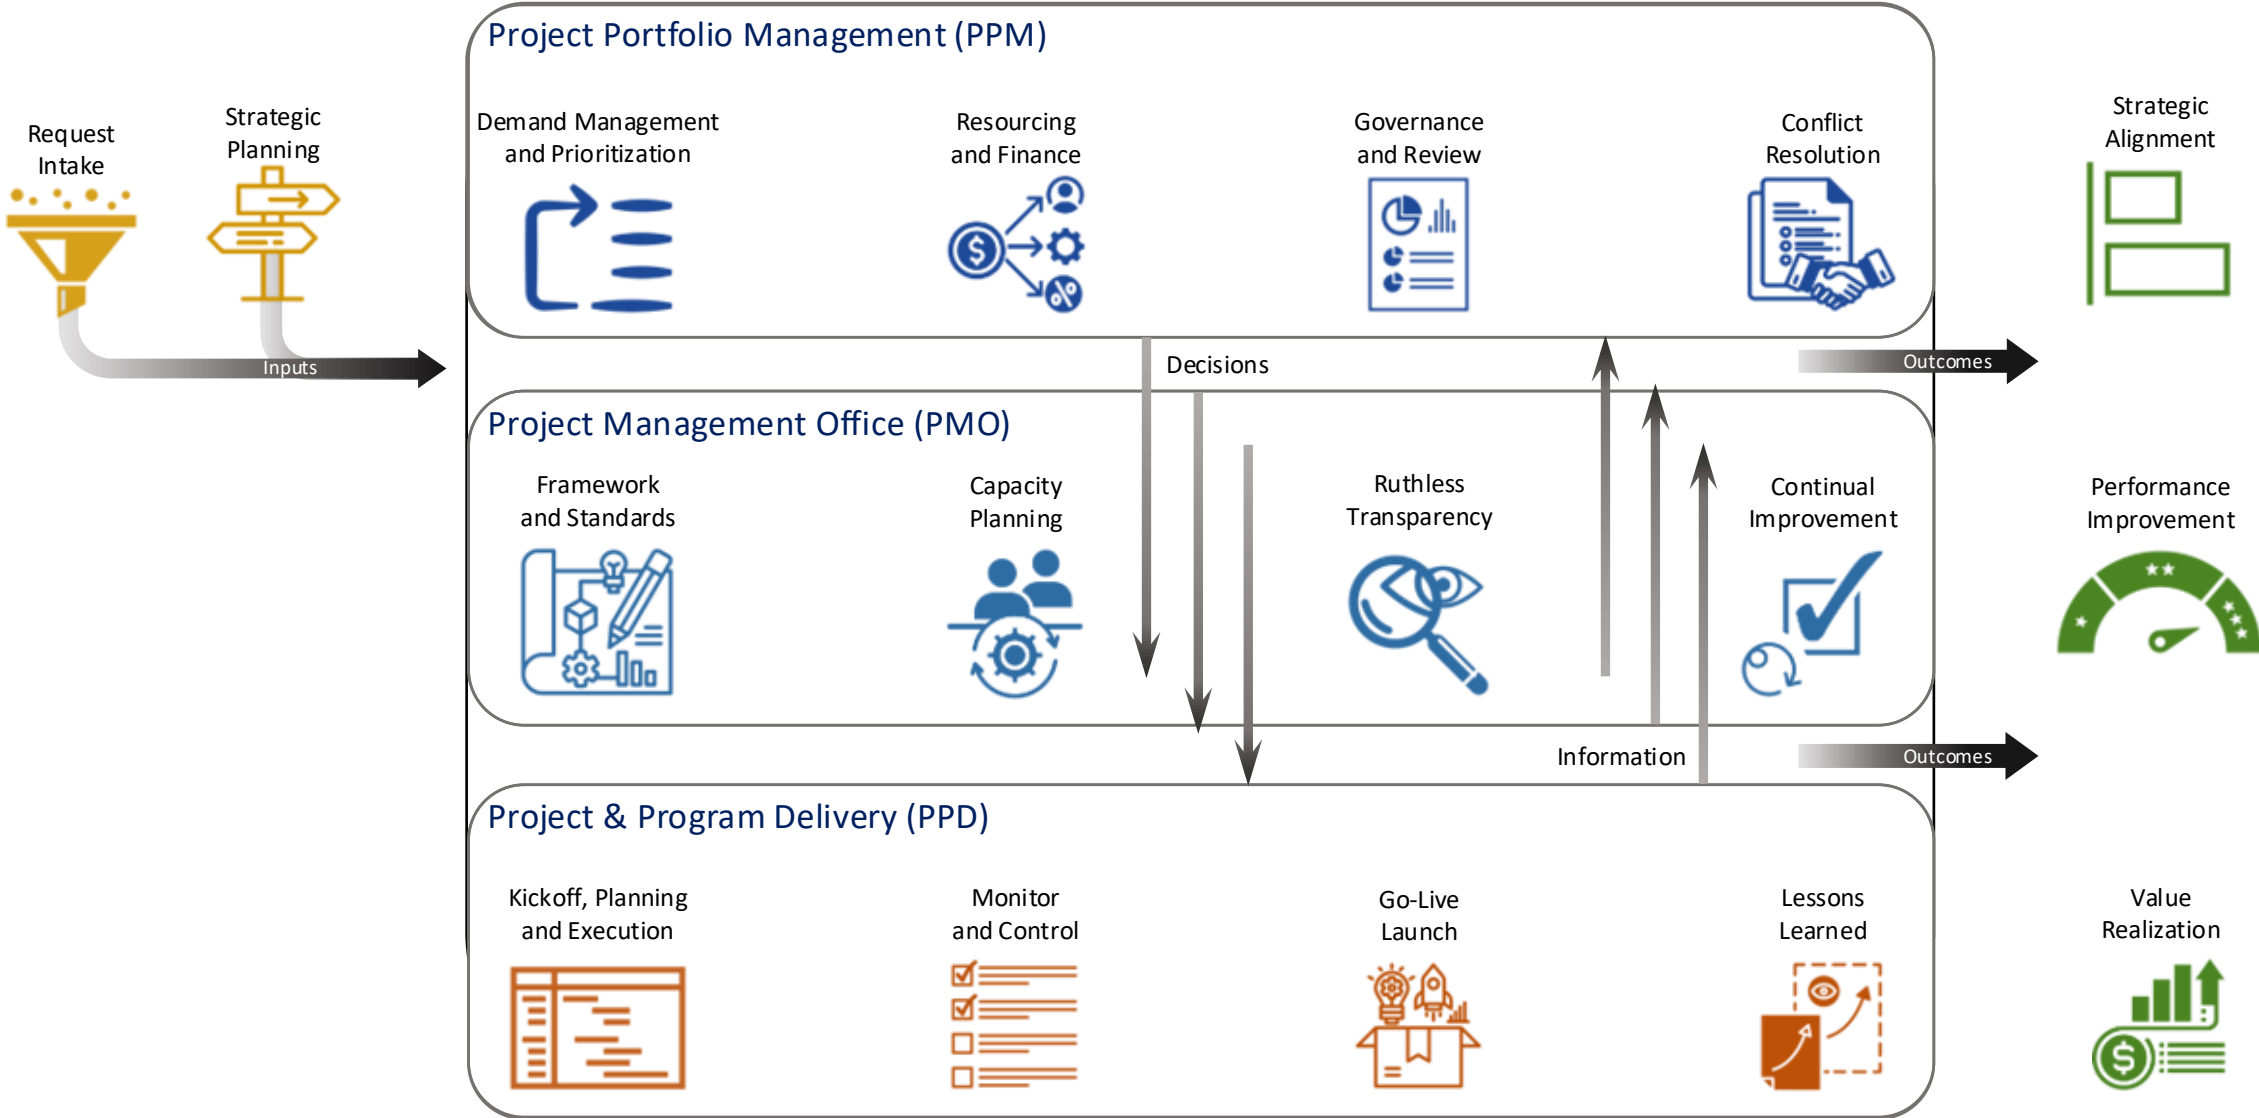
Request Intake

Strategic Planning

Inputs

Project Portfolio Management (PPM)

Demand Management and Prioritization

Resourcing and Finance

Governance and Review

Conflict Resolution

Strategic Alignment

Decisions

Outcomes

Project Management Office (PMO)

Framework and Standards

Capacity Planning

Ruthless Transparency

Continual Improvement

Performance Improvement

Information

Outcomes

Project & Program Delivery (PPD)

Kickoff, Planning and Execution

Monitor and Control

Go-Live Launch

Lessons Learned

Value Realization